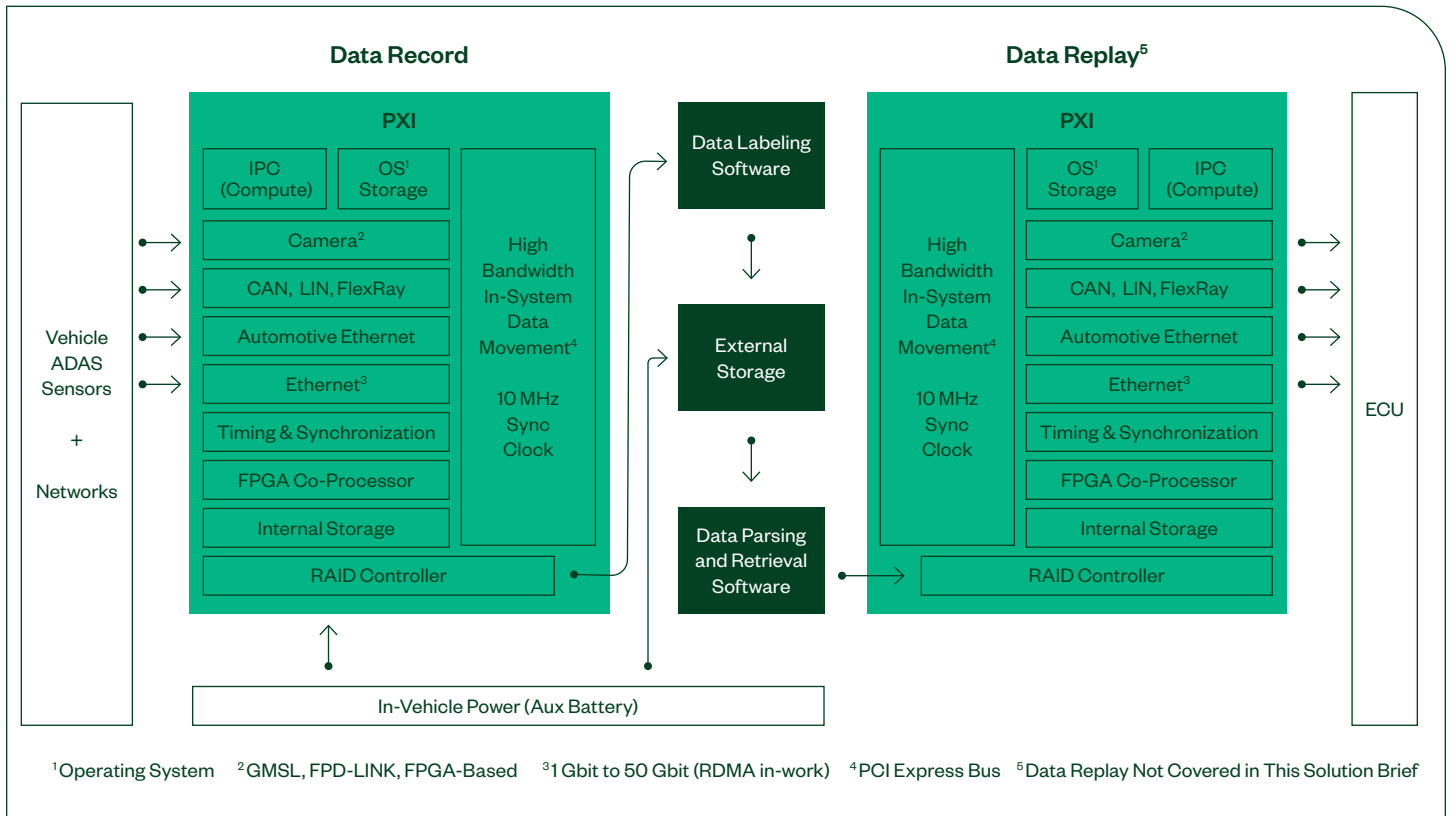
Data Record

Data Replay$^5$

Vehicle ADAS Sensors + Networks

PXI

IPC (Compute)

OS$^1$ Storage

Camera$^2$

CAN, LIN, FlexRay

Automotive Ethernet

Ethernet$^3$

Timing & Synchronization

FPGA Co-Processor

Internal Storage

High Bandwidth In-System Data Movement$^4$

10 MHz Sync Clock

RAID Controller

Data Labeling Software

External Storage

Data Parsing and Retrieval Software

PXI

High Bandwidth In-System Data Movement$^4$

10 MHz Sync Clock

OS$^1$ Storage

IPC (Compute)

Camera$^2$

CAN, LIN, FlexRay

Automotive Ethernet

Ethernet$^3$

Timing & Synchronization

FPGA Co-Processor

Internal Storage

RAID Controller

ECU

In-Vehicle Power (Aux Battery)

$^1$Operating System $^2$GMSL, FPD-LINK, FPGA-Based $^3$1 Gbit to 50 Gbit (RDMA in-work) $^4$PCI Express Bus $^5$Data Replay Not Covered in This Solution Brief